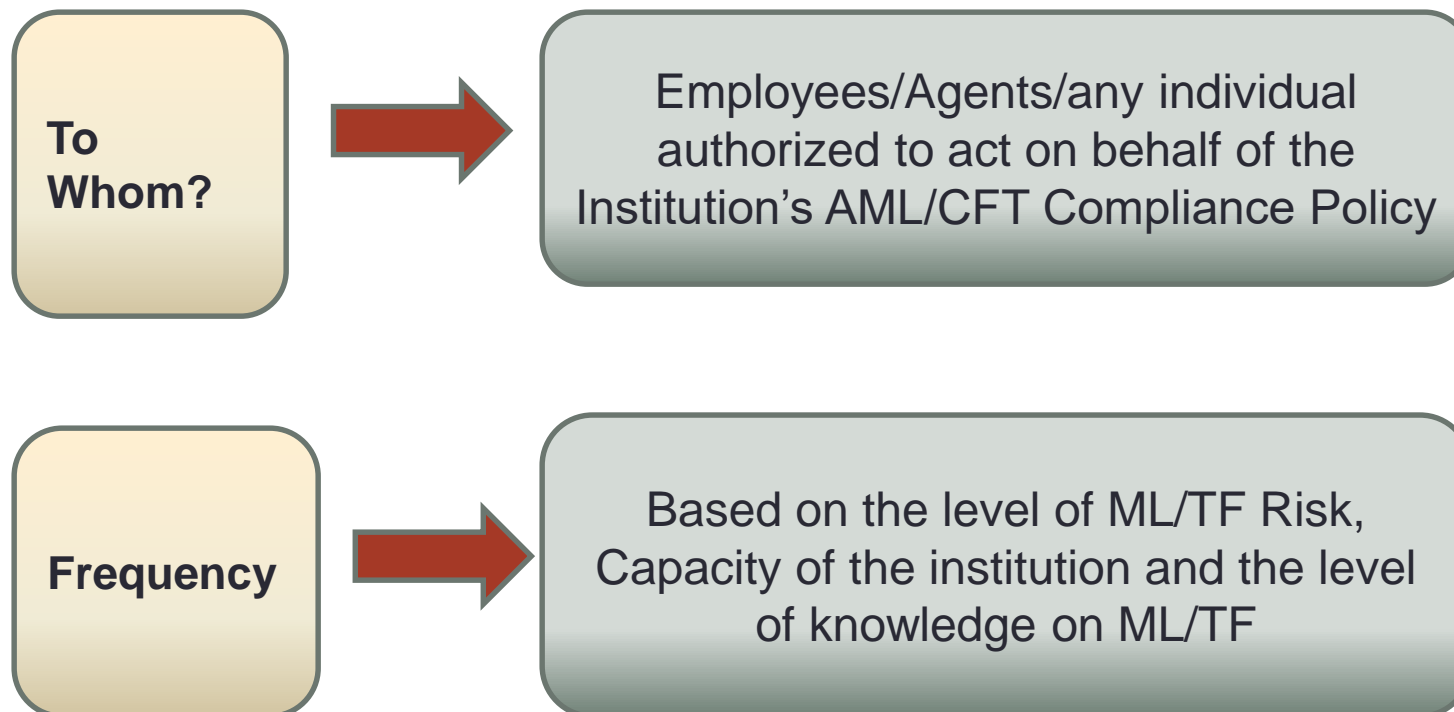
To Whom?

Employees/Agents/any individual authorized to act on behalf of the Institution’s AML/CFT Compliance Policy

Frequency

Based on the level of ML/TF Risk, Capacity of the institution and the level of knowledge on ML/TF